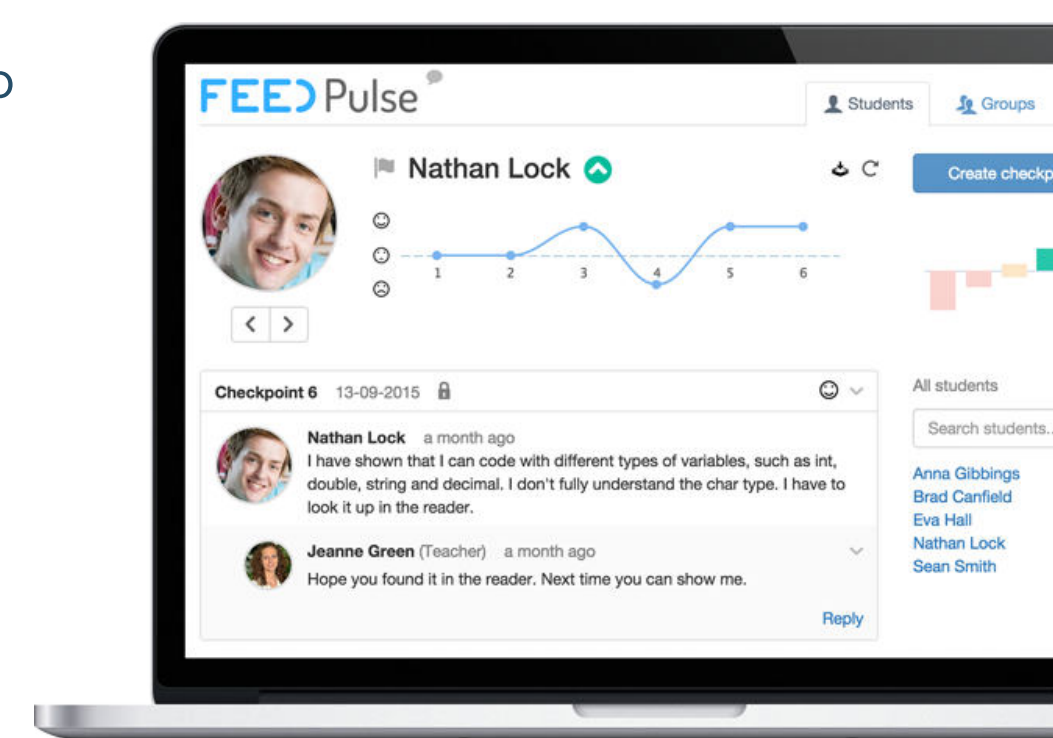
o

FEED Pulse

Students Groups

Nathan Lock

Create checkp

1 2 3 4 5 6

Checkpoint 6 13-09-2015

Nathan Lock a month ago
I have shown that I can code with different types of variables, such as int, double, string and decimal. I don't fully understand the char type. I have to look it up in the reader.

Jeanne Green (Teacher) a month ago
Hope you found it in the reader. Next time you can show me.

Reply

All students

Search students..

Anna Gibbings
Brad Canfield
Eva Hall
Nathan Lock
Sean Smith